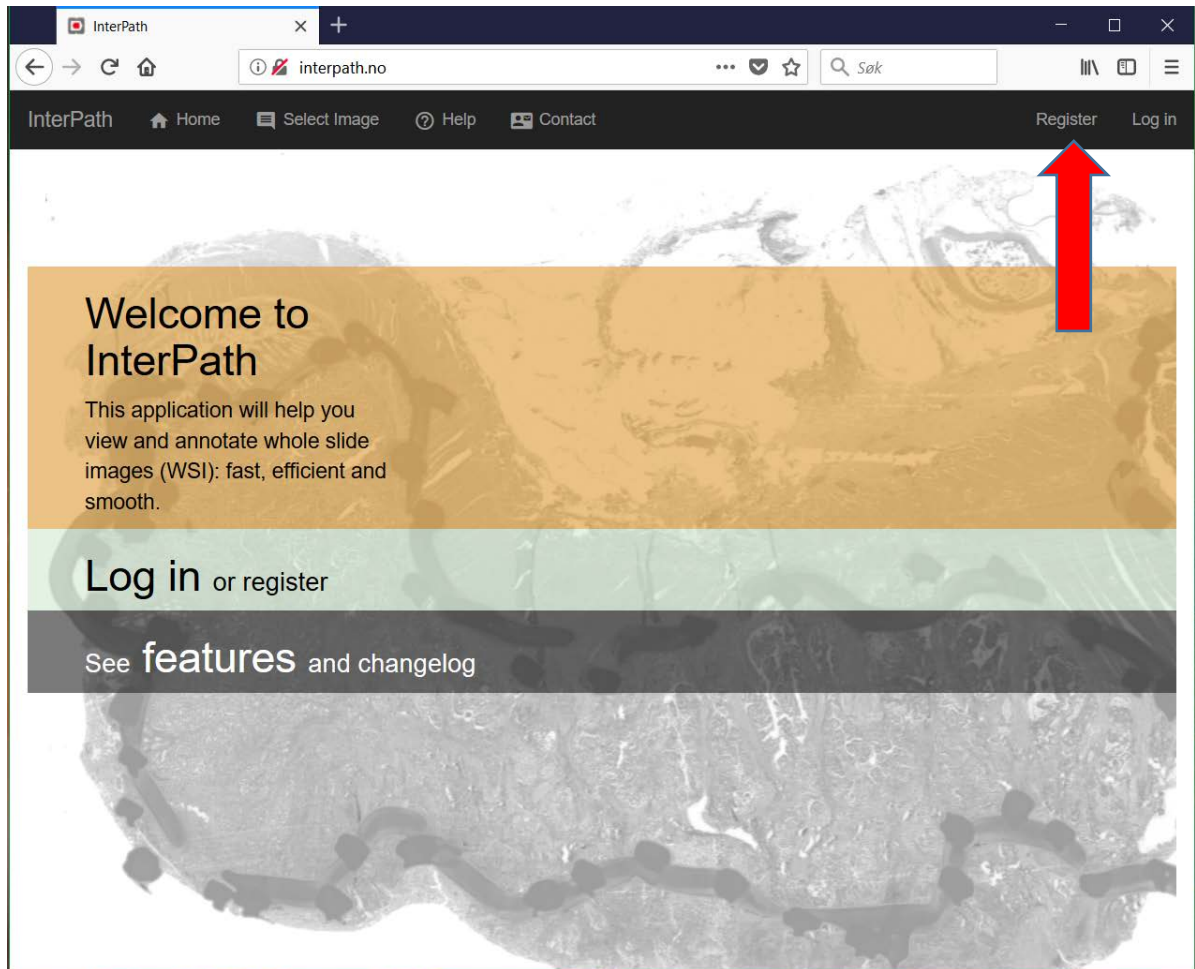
InterPath

interpath.no

Søk

InterPath Home Select Image Help Contact Register Log in

Welcome to InterPath

This application will help you view and annotate whole slide images (WSI): fast, efficient and smooth.

Log in or register

See features and changelog